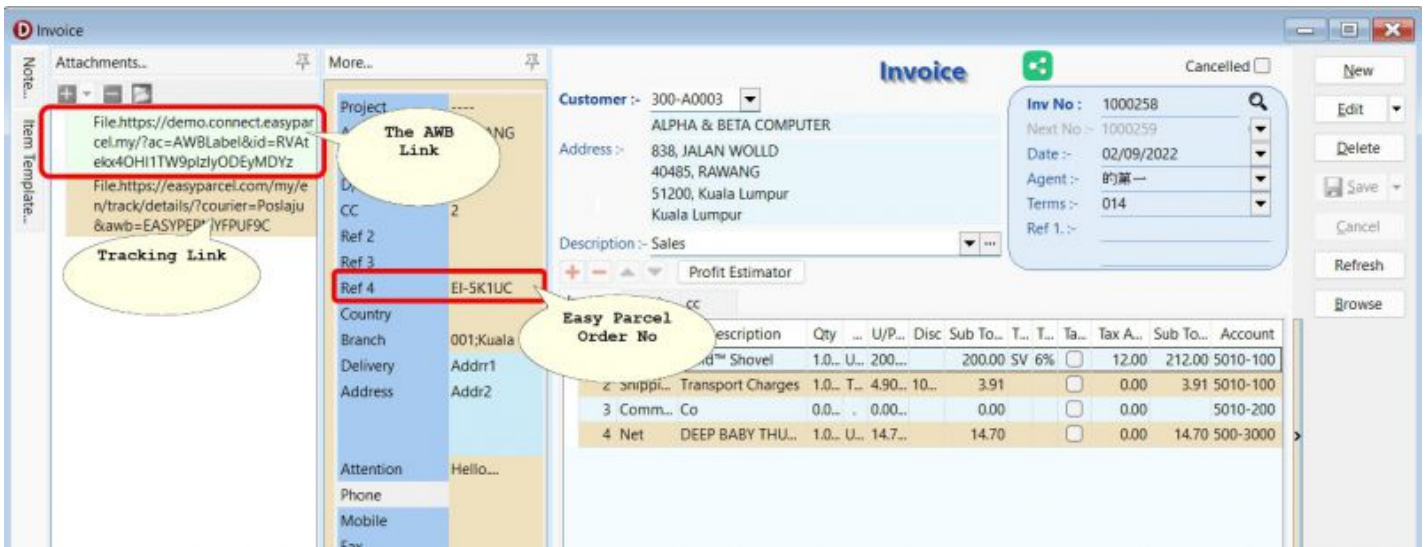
Invoice

Note... Item Template...

Attachments...

File.https://demo.connect.easyparcel.my/?ac=AWBLabel&id=RVAtekx4OHI1TW9plzIyODEyMDYz

File.https://easyparcel.com/my/en/track/details/?courier=Poslaju&awb=EASYPEP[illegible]YFPUF9C

The AWB Link

Tracking Link

More...

| | |
|---|---|
| Project | ---- |
| A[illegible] | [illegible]ANG |
| D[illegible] | |
| CC | 2 |
| Ref 2 | |
| Ref 3 | |
| Ref 4 | EI-5K1UC |
| Country | |
| Branch | 001;Kuala |
| Delivery | Addrr1 |
| Address | Addr2 |
| Attention | Hello... |
| Phone | |
| Mobile | |
| Fax | |

Easy Parcel Order No

Invoice

Cancelled

Customer :- 300-A0003

ALPHA & BETA COMPUTER

Address :- 838, JALAN WOLLD
40485, RAWANG
51200, Kuala Lumpur
Kuala Lumpur

Description :- Sales

Profit Estimator

Inv No : 1000258
Next No :- 1000259
Date :- 02/09/2022
Agent :- 的第一
Terms :- 014
Ref 1. :-

cc

| | | Description | Qty | ... | U/P... | Disc | Sub To... | T... | T... | Ta... | Tax A... | Sub To... | Account |
|---|---|---|---|---|---|---|---|---|---|---|---|---|---|
| | | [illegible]d™ Shovel | 1.0... | U... | 200... | | 200.00 | SV | 6% | | 12.00 | 212.00 | 5010-100 |
| 2 | Shippi... | Transport Charges | 1.0... | T... | 4.90... | 10... | 3.91 | | | | 0.00 | 3.91 | 5010-100 |
| 3 | Comm... | Co | 0.0... | . | 0.00... | | 0.00 | | | | 0.00 | | 5010-200 |
| 4 | Net | DEEP BABY THU... | 1.0... | U... | 14.7... | | 14.70 | | | | 0.00 | 14.70 | 500-3000 |

New
Edit
Delete
Save
Cancel
Refresh
Browse